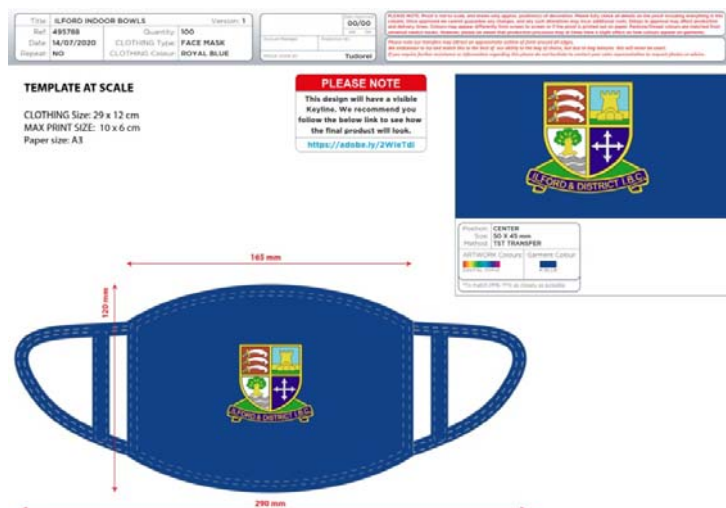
| Title | ILFORD INDOOR BOWLS | Version: | 1 |
|---|---|---|---|
| Ref: | 495788 | Quantity: | 100 |
| Date: | 14/07/2020 | CLOTHING Type: | FACE MASK |
| Repeat: | NO | CLOTHING Colour: | ROYAL BLUE |

00/00

Tudorel

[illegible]

TEMPLATE AT SCALE

CLOTHING Size: 29 x 12 cm
MAX PRINT SIZE: 10 x 6 cm
Paper size: A3

PLEASE NOTE
This design will have a visible Keyline. We recommend you follow the below link to see how the final product will look.
https://adobe.ly/2WleTdi

ILFORD & DISTRICT I.B.C.

Position: CENTER
Size: 50 X 45 mm
Method: TST TRANSFER

ARTWORK Colours:
Garment Colour:

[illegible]

165 mm

120 mm

ILFORD & DISTRICT I.B.C.

290 mm